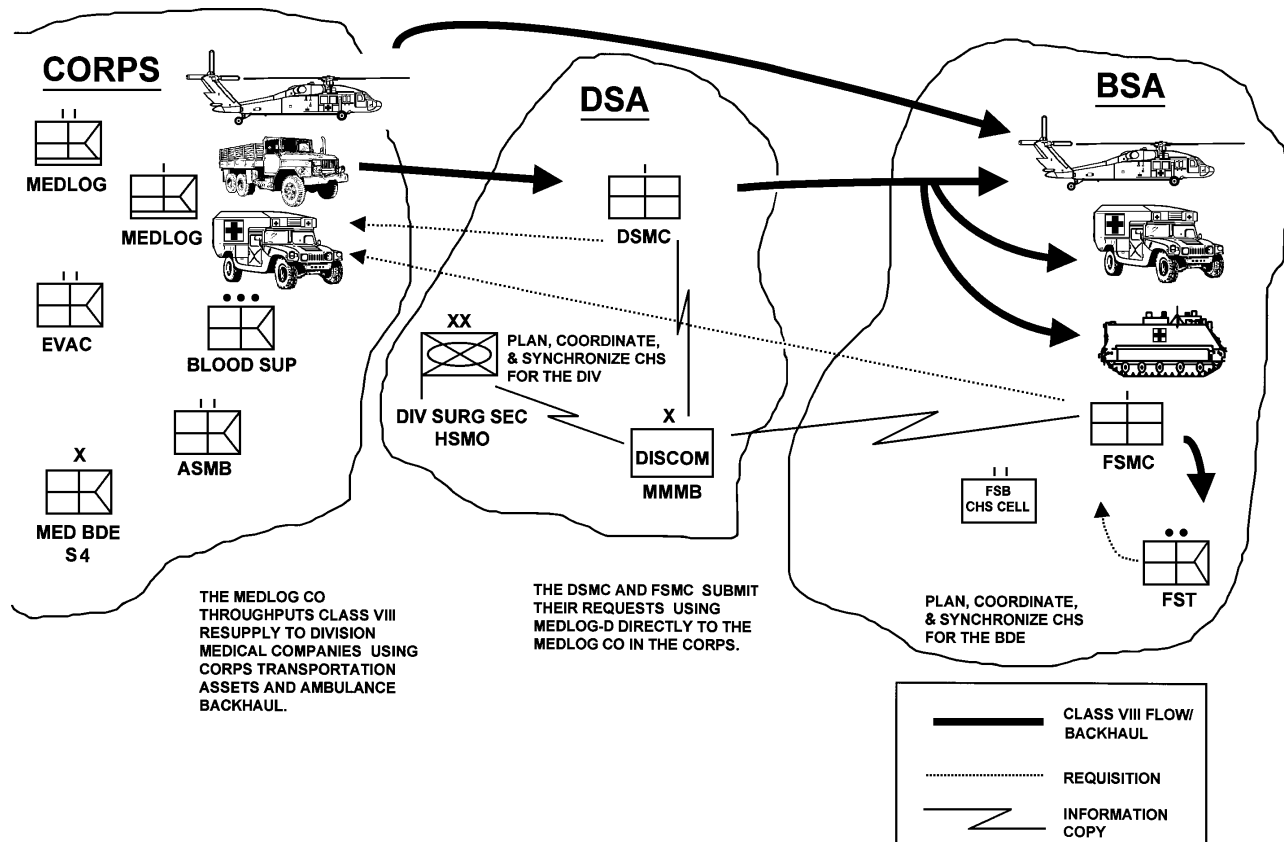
CORPS

II
MEDLOG

I
MEDLOG

II
EVAC

•••
BLOOD SUP

II
ASMB

X
MED BDE
S4

DSA

I
DSMC

XX
PLAN, COORDINATE, & SYNCHRONIZE CHS FOR THE DIV

DIV SURG SEC
HSMO

X
DISCOM
MMMB

BSA

I
FSMC

II
FSB
CHS CELL

••
FST

THE MEDLOG CO THROUGHPUTS CLASS VIII RESUPPLY TO DIVISION MEDICAL COMPANIES USING CORPS TRANSPORTATION ASSETS AND AMBULANCE BACKHAUL.

THE DSMC AND FSMC SUBMIT THEIR REQUESTS USING MEDLOG-D DIRECTLY TO THE MEDLOG CO IN THE CORPS.

PLAN, COORDINATE, & SYNCHRONIZE CHS FOR THE BDE

CLASS VIII FLOW/ BACKHAUL

REQUISITION

INFORMATION COPY